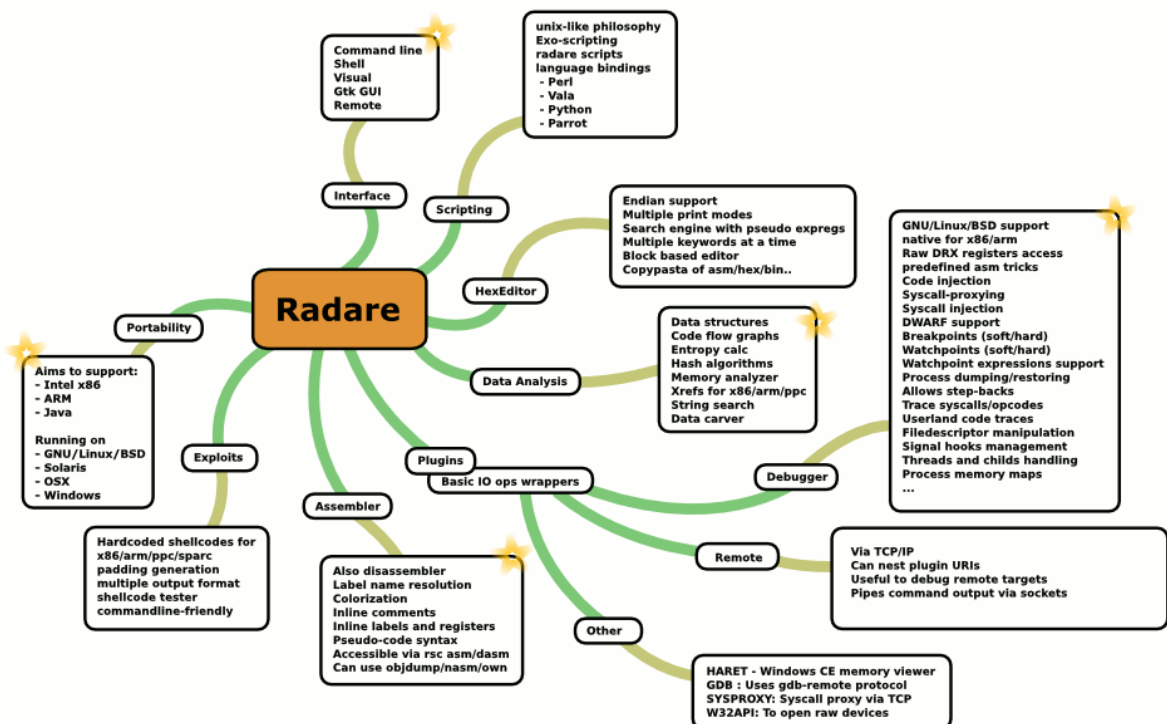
Radare

Interface

Command line
Shell
Visual
Gtk GUI
Remote

Scripting

unix-like philosophy
Exo-scripting
radare scripts
language bindings
- Perl
- Vala
- Python
- Parrot

HexEditor

Endian support
Multiple print modes
Search engine with pseudo expregs
Multiple keywords at a time
Block based editor
Copypasta of asm/hex/bin..

Data Analysis

Data structures
Code flow graphs
Entropy calc
Hash algorithms
Memory analyzer
Xrefs for x86/arm/ppc
String search
Data carver

Debugger

GNU/Linux/BSD support
native for x86/arm
Raw DRX registers access
predefined asm tricks
Code injection
Syscall-proxying
Syscall injection
DWARF support
Breakpoints (soft/hard)
Watchpoints (soft/hard)
Watchpoint expressions support
Process dumping/restoring
Allows step-backs
Trace syscalls/opcodes
Userland code traces
Filedescriptor manipulation
Signal hooks management
Threads and childs handling
Process memory maps
...

Portability

Aims to support:
- Intel x86
- ARM
- Java

Running on
- GNU/Linux/BSD
- Solaris
- OSX
- Windows

Exploits

Hardcoded shellcodes for x86/arm/ppc/sparc
padding generation
multiple output format
shellcode tester
commandline-friendly

Plugins

Basic IO ops wrappers

Assembler

Also disassembler
Label name resolution
Colorization
Inline comments
Inline labels and registers
Pseudo-code syntax
Accessible via rsc asm/dasm
Can use objdump/nasm/own

Remote

Via TCP/IP
Can nest plugin URIs
Useful to debug remote targets
Pipes command output via sockets

Other

HARET - Windows CE memory viewer
GDB : Uses gdb-remote protocol
SYSPROXY: Syscall proxy via TCP
W32API: To open raw devices